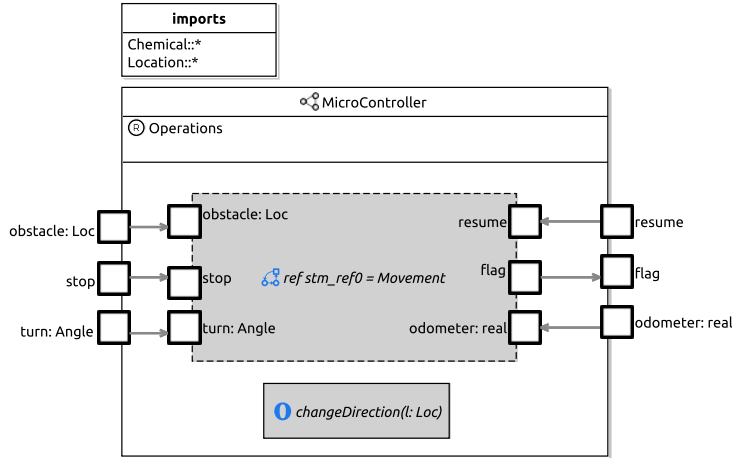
imports
Chemical::*
Location::*

MicroController

R Operations

obstacle: Loc

stop

turn: Angle

obstacle: Loc

stop

turn: Angle

ref stm_ref0 = Movement

resume

flag

odometer: real

resume

flag

odometer: real

changeDirection(l: Loc)